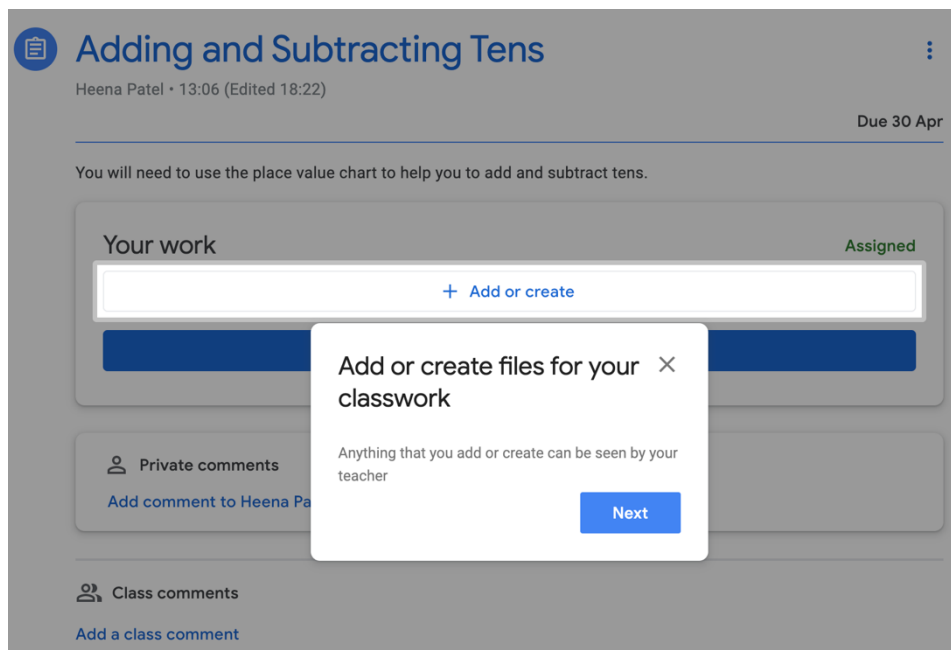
Adding and Subtracting Tens

Heena Patel • 13:06 (Edited 18:22)

Due 30 Apr

You will need to use the place value chart to help you to add and subtract tens.

Your work

Assigned

+ Add or create

Add or create files for your classwork

Anything that you add or create can be seen by your teacher

Next

Private comments

Add comment to Heena Pa

Class comments

Add a class comment